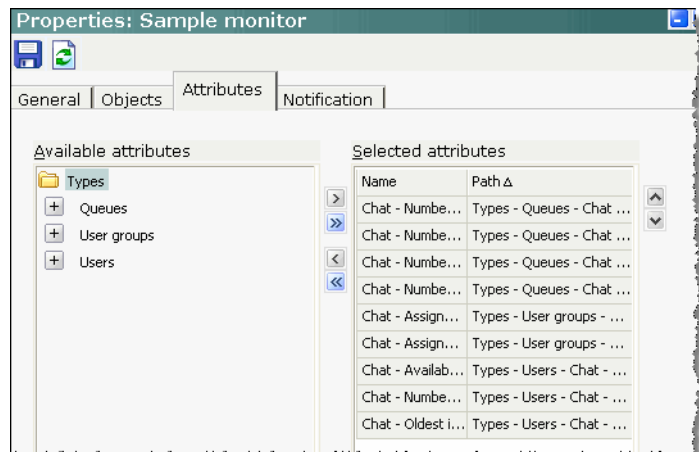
Properties: Sample monitor

General | Objects | Attributes | Notification

Available attributes

Types
+ Queues
+ User groups
+ Users

Selected attributes

| Name | Path ∆ |
|---|---|
| Chat - Numbe... | Types - Queues - Chat ... |
| Chat - Numbe... | Types - Queues - Chat ... |
| Chat - Numbe... | Types - Queues - Chat ... |
| Chat - Numbe... | Types - Queues - Chat ... |
| Chat - Assign... | Types - User groups - ... |
| Chat - Assign... | Types - User groups - ... |
| Chat - Availab... | Types - Users - Chat - ... |
| Chat - Numbe... | Types - Users - Chat - ... |
| Chat - Oldest i... | Types - Users - Chat - ... |